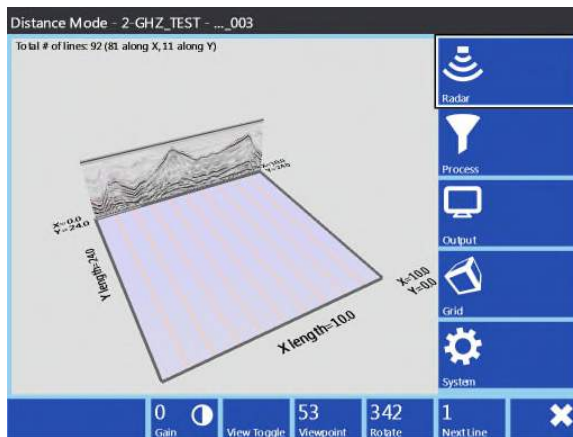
Distance Mode - 2-GHZ_TEST - ..._003

Total # of lines: 92 (81 along X, 11 along Y)

X=0.0
Y=24.0

X=10.0
Y=24.0

Y length=24.0

X=10.0
Y=0.0

X length=10.0

Radar

Process

Output

Grid

System

0
Gain

View Toggle

53
Viewpoint

342
Rotate

1
Next Line